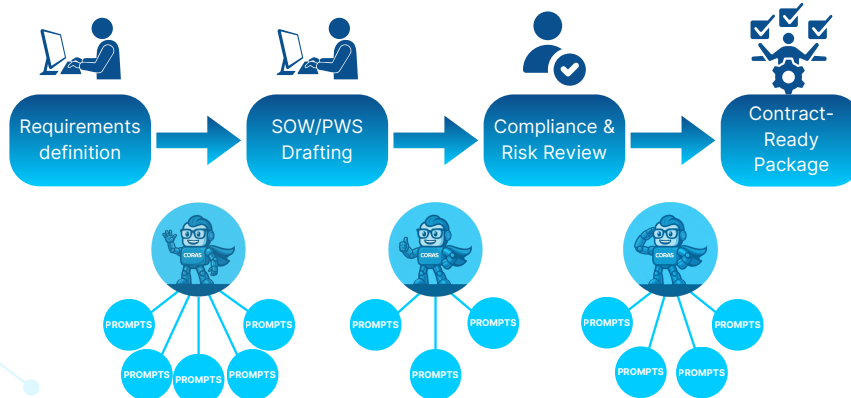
Requirements definition

SOW/PWS Drafting

Compliance & Risk Review

Contract-Ready Package

CORAS

PROMPTS

PROMPTS

PROMPTS

PROMPTS

PROMPTS

CORAS

PROMPTS

PROMPTS

PROMPTS

CORAS

PROMPTS

PROMPTS

PROMPTS

PROMPTS